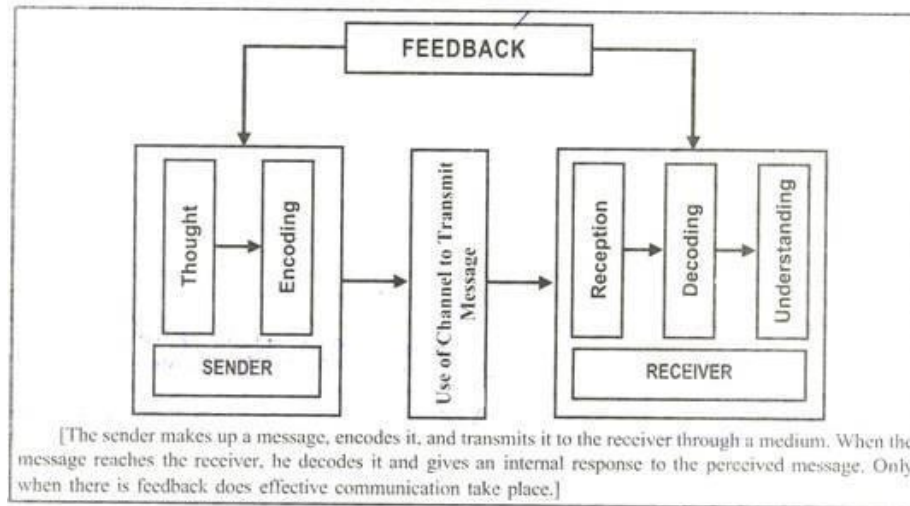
FEEDBACK

Thought

Encoding

SENDER

Use of Channel to Transmit Message

Reception

Decoding

Understanding

RECEIVER

[The sender makes up a message, encodes it, and transmits it to the receiver through a medium. When the message reaches the receiver, he decodes it and gives an internal response to the perceived message. Only when there is feedback does effective communication take place.]